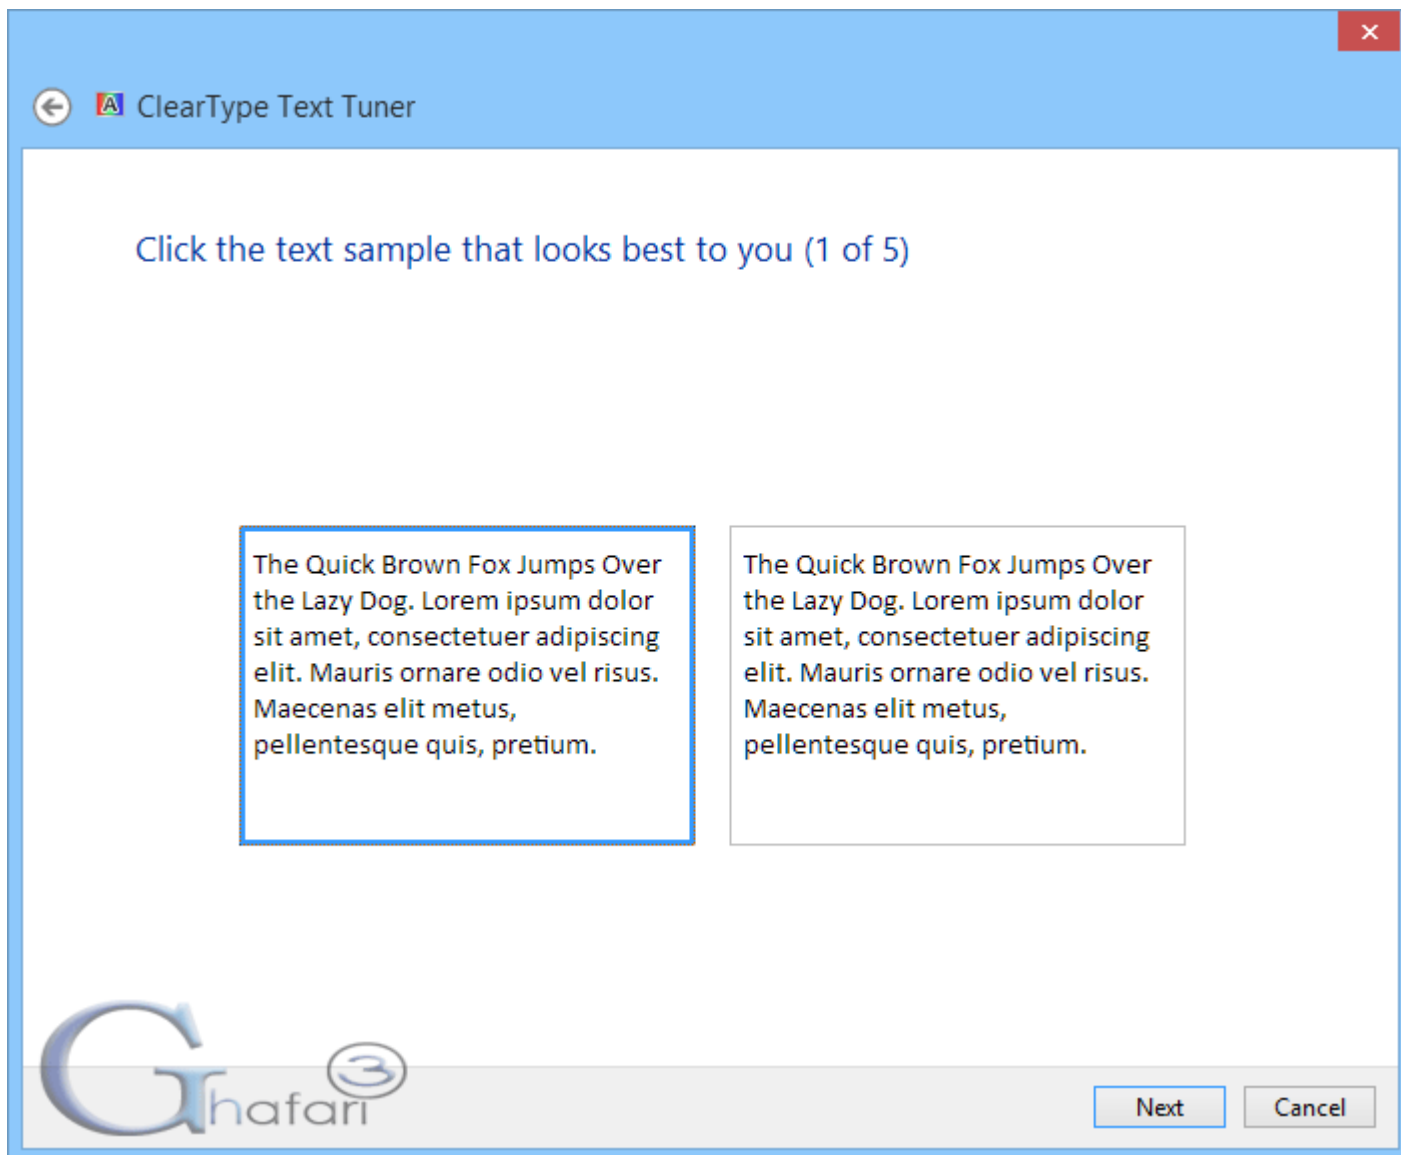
ClearType Text Tuner

Click the text sample that looks best to you (1 of 5)

The Quick Brown Fox Jumps Over the Lazy Dog. Lorem ipsum dolor sit amet, consectetuer adipiscing elit. Mauris ornare odio vel risus. Maecenas elit metus, pellentesque quis, pretium.

The Quick Brown Fox Jumps Over the Lazy Dog. Lorem ipsum dolor sit amet, consectetuer adipiscing elit. Mauris ornare odio vel risus. Maecenas elit metus, pellentesque quis, pretium.

Ghafari 3

Next

Cancel